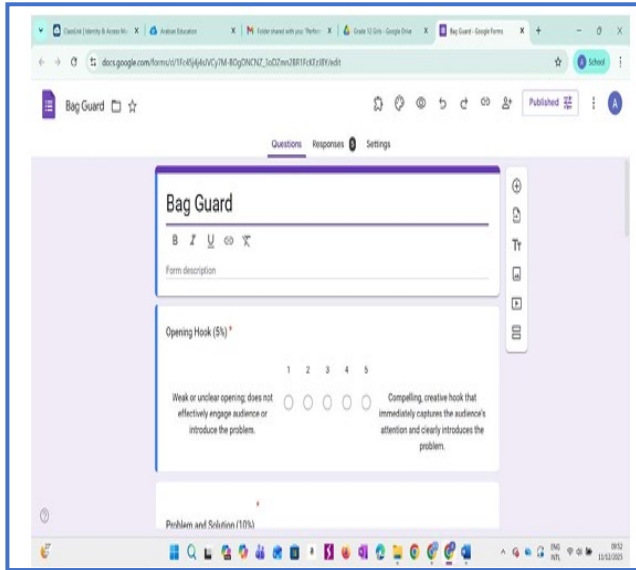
ClassLink | Identity & Access M... X | Aralson Education X | Folder shared with you: "Perfor... X | Grade 12 Girls - Google Drive X | Bag Guard - Google Forms X +

docs.google.com/forms/d/1Fc45j4jAsVCy7M-8OgONCNZ_1oDZmn28R1Fc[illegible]/edit

School

Bag Guard

Published

Questions Responses 0 Settings

Bag Guard

B I U

Form description

Opening Hook (5%) *

1 2 3 4 5

Weak or unclear opening; does not effectively engage audience or introduce the problem.

Compelling, creative hook that immediately captures the audience's attention and clearly introduces the problem.

Problem and Solution (10%)

Tт

ENG INTL 09:52 11/02/2025